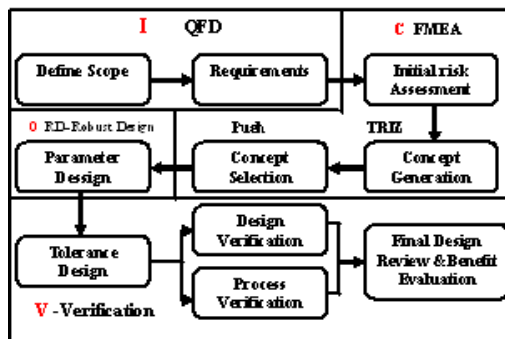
I QFD

C FMEA

Define Scope

Requirements

Initial risk Assessment

O RD-Robust Design

Push

TRIZ

Parameter Design

Concept Selection

Concept Generation

Tolerance Design

Design Verification

Process Verification

Final Design Review & Benefit Evaluation

V - Verification